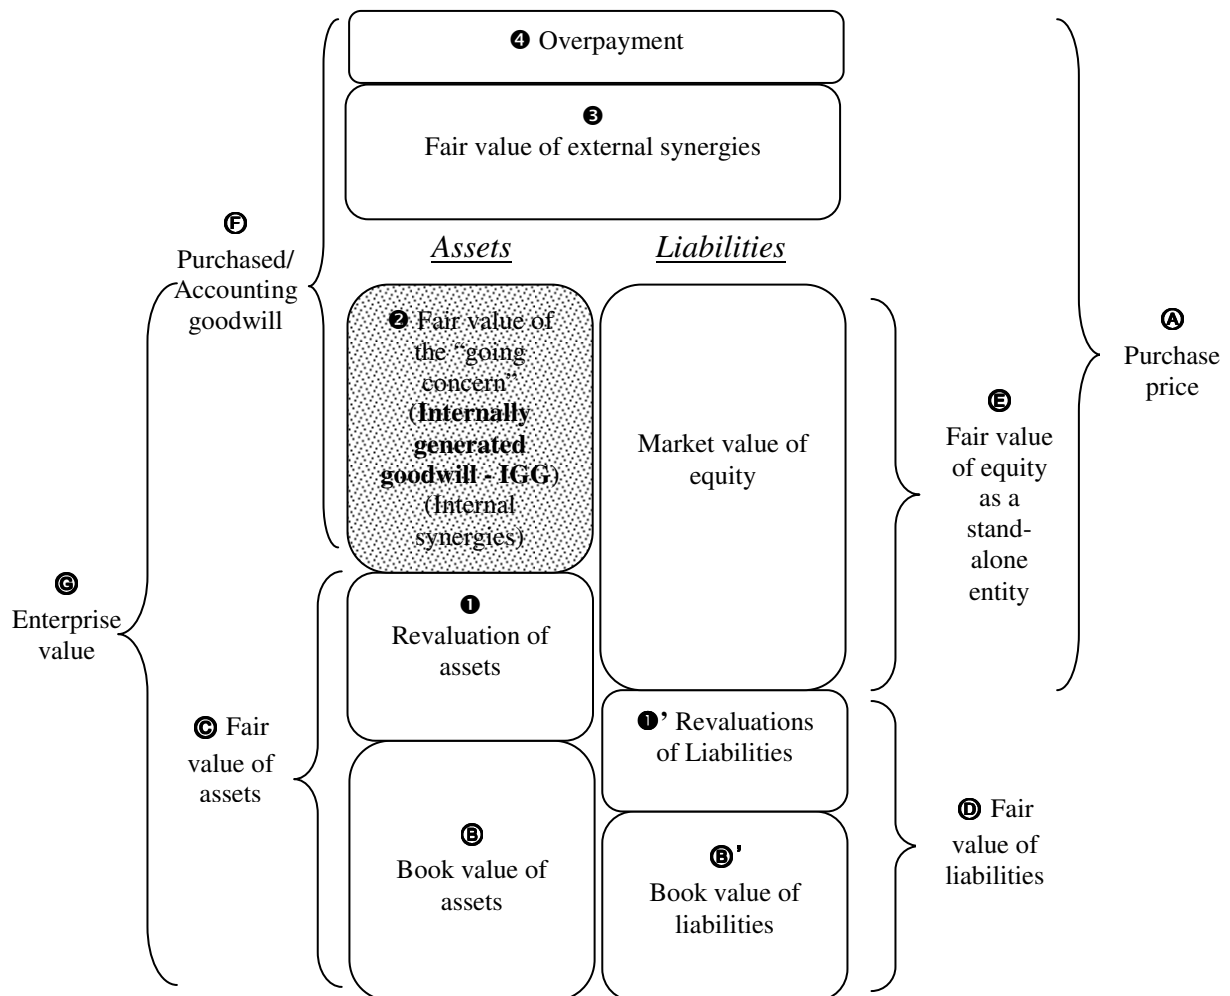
❹ Overpayment

❸
Fair value of external synergies

Ⓕ
Purchased/ Accounting goodwill

Assets

Liabilities

❷ Fair value of the "going concern" (**Internally generated goodwill - IGG**) (Internal synergies)

Market value of equity

Ⓐ
Purchase price

Ⓔ
Fair value of equity as a stand-alone entity

Ⓖ
Enterprise value

❶
Revaluation of assets

❶' Revaluations of Liabilities

Ⓒ Fair value of assets

Ⓑ
Book value of assets

Ⓑ'
Book value of liabilities

Ⓓ Fair value of liabilities